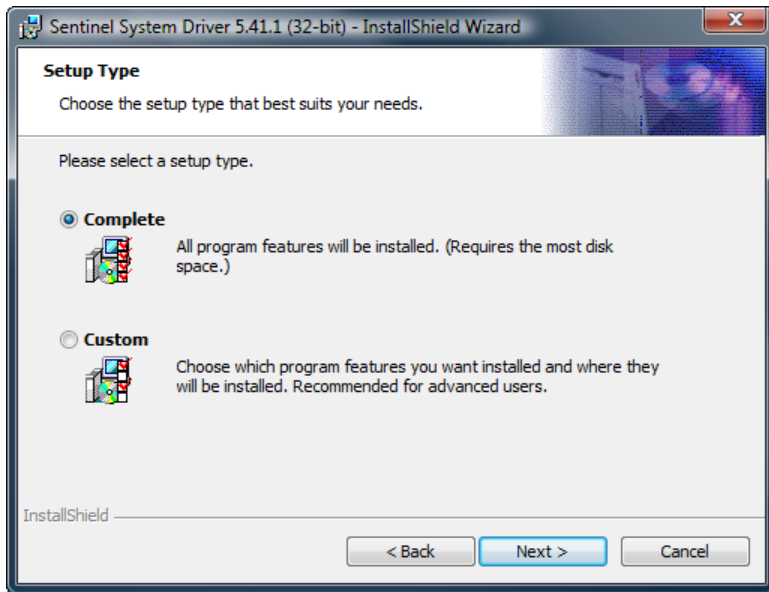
Sentinel System Driver 5.41.1 (32-bit) - InstallShield Wizard

Setup Type

Choose the setup type that best suits your needs.

Please select a setup type.

Complete

All program features will be installed. (Requires the most disk space.)

Custom

Choose which program features you want installed and where they will be installed. Recommended for advanced users.

InstallShield

< Back

Next >

Cancel